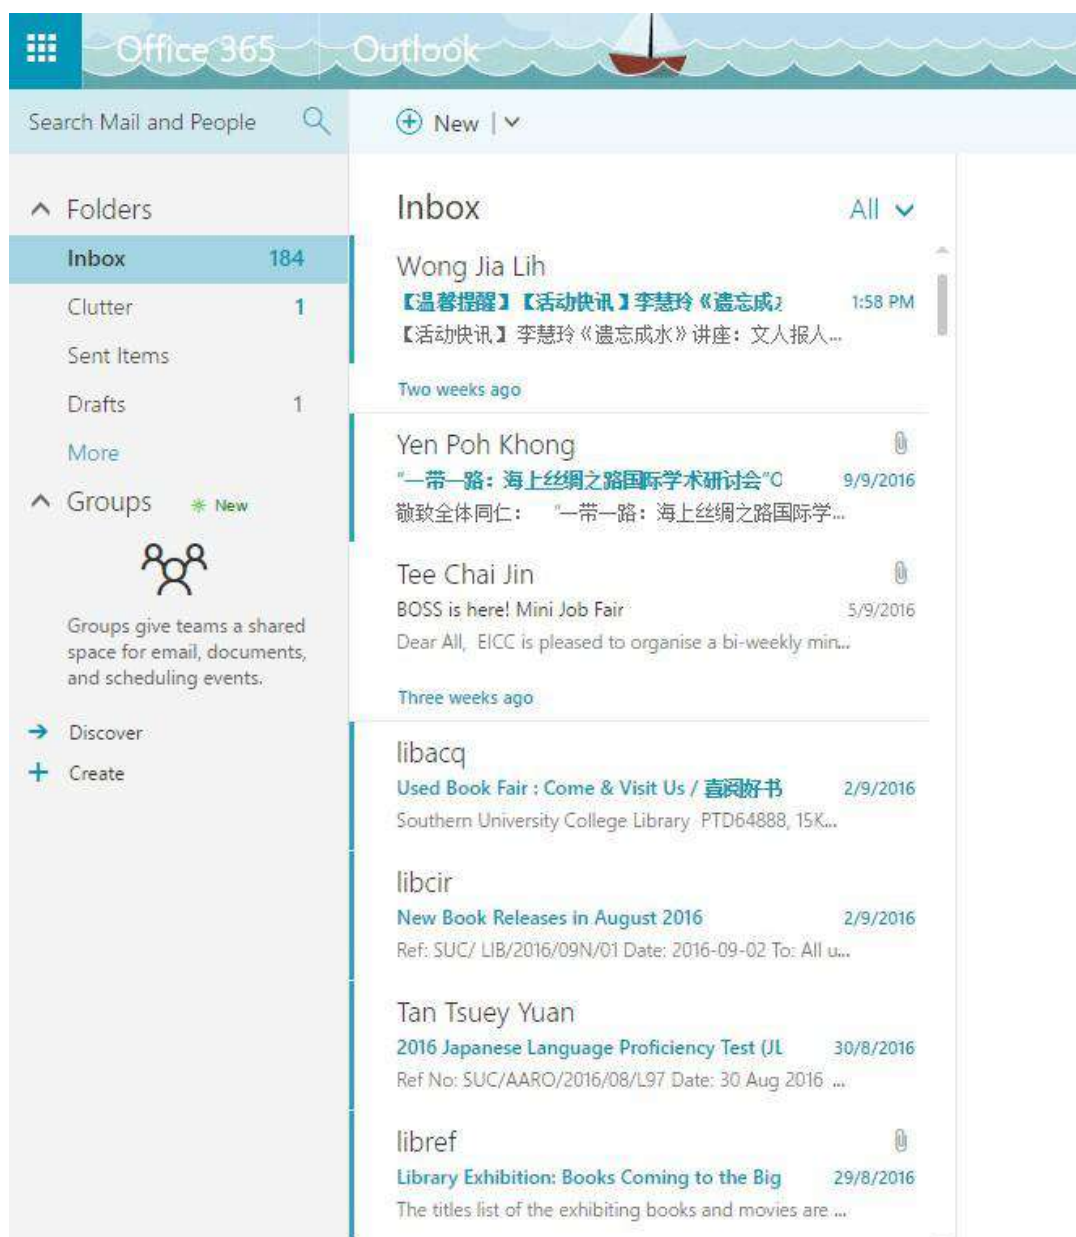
Office 365 Outlook

Search Mail and People

New |

Folders

Inbox 184

Clutter 1

Sent Items

Drafts 1

More

Groups New

Groups give teams a shared space for email, documents, and scheduling events.

Discover

Create

Inbox All

Wong Jia Lih
【温馨提醒】【活动快讯】李慧玲《遗忘成; 1:58 PM
【活动快讯】李慧玲《遗忘成水》讲座：文人报人...

Two weeks ago

Yen Poh Khong
"一带一路：海上丝绸之路国际学术研讨会"C 9/9/2016
敬致全体同仁： "一带一路：海上丝绸之路国际学...

Tee Chai Jin
BOSS is here! Mini Job Fair 5/9/2016
Dear All, EICC is pleased to organise a bi-weekly min...

Three weeks ago

libacq
Used Book Fair : Come & Visit Us / 喜阅好书 2/9/2016
Southern University College Library PTD64888, 15K...

libcir
New Book Releases in August 2016 2/9/2016
Ref: SUC/ LIB/2016/09N/01 Date: 2016-09-02 To: All u...

Tan Tsuey Yuan
2016 Japanese Language Proficiency Test (JL 30/8/2016
Ref No: SUC/AARO/2016/08/L97 Date: 30 Aug 2016 ...

libref
Library Exhibition: Books Coming to the Big 29/8/2016
The titles list of the exhibiting books and movies are ...